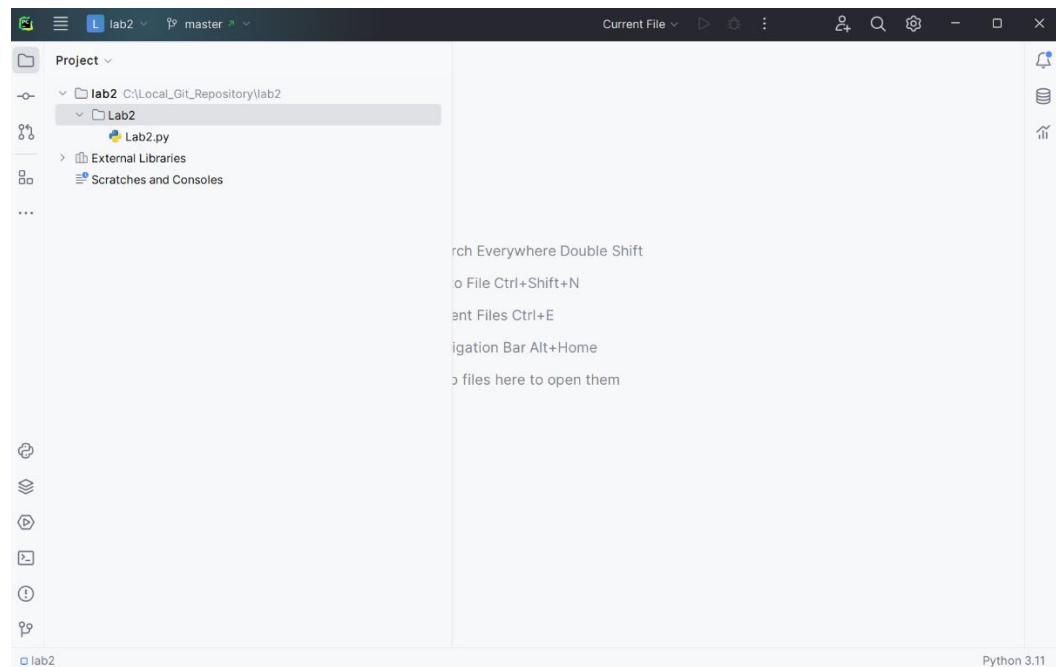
L lab2 master
Current File
Project
lab2 C:\Local_Git_Repository\lab2
Lab2
Lab2.py
External Libraries
Scratches and Consoles
rch Everywhere Double Shift
o File Ctrl+Shift+N
ent Files Ctrl+E
igation Bar Alt+Home
files here to open them
lab2
Python 3.11